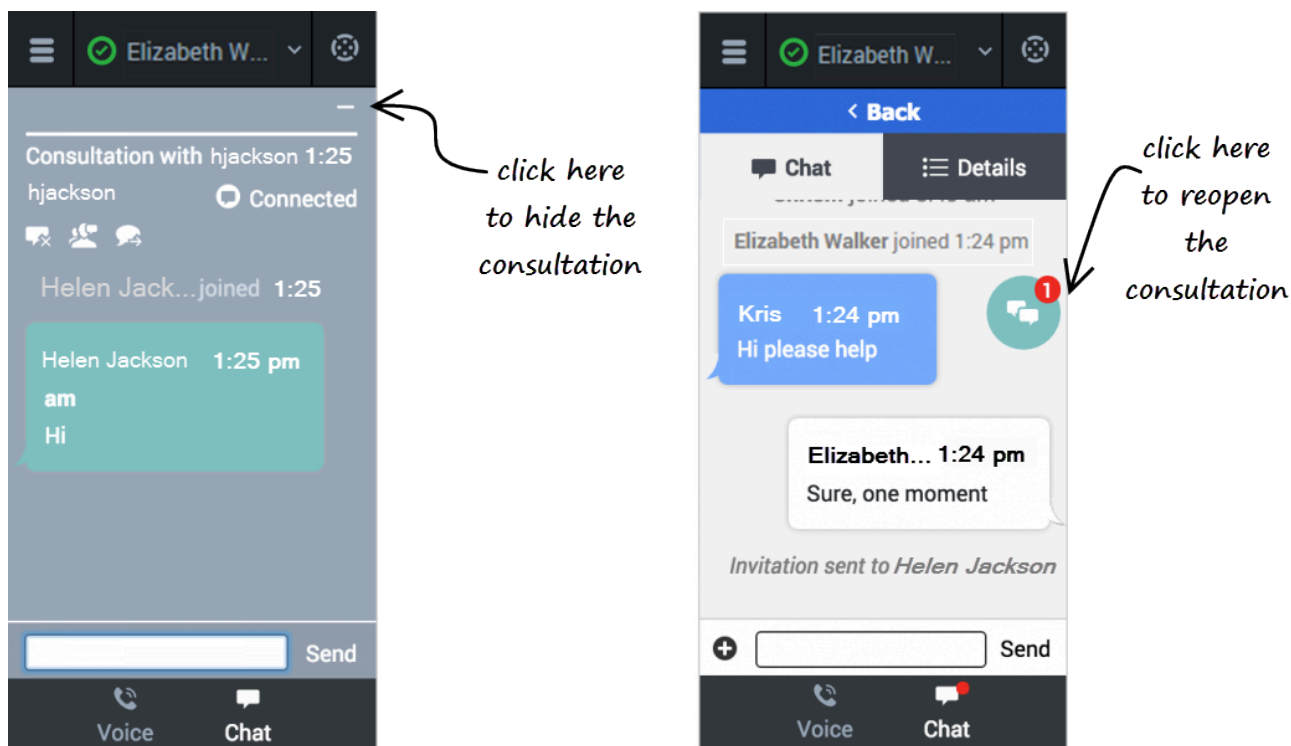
Elizabeth W...

–

Consultation with hjackson 1:25

hjackson

Connected

Helen Jack...joined 1:25

Helen Jackson 1:25 pm am

Hi

Send

Voice

Chat

click here to hide the consultation

Elizabeth W...

< Back

Chat

Details

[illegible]

Elizabeth Walker joined 1:24 pm

Kris 1:24 pm

Hi please help

1

Elizabeth... 1:24 pm

Sure, one moment

Invitation sent to Helen Jackson

Send

Voice

Chat

click here to reopen the consultation